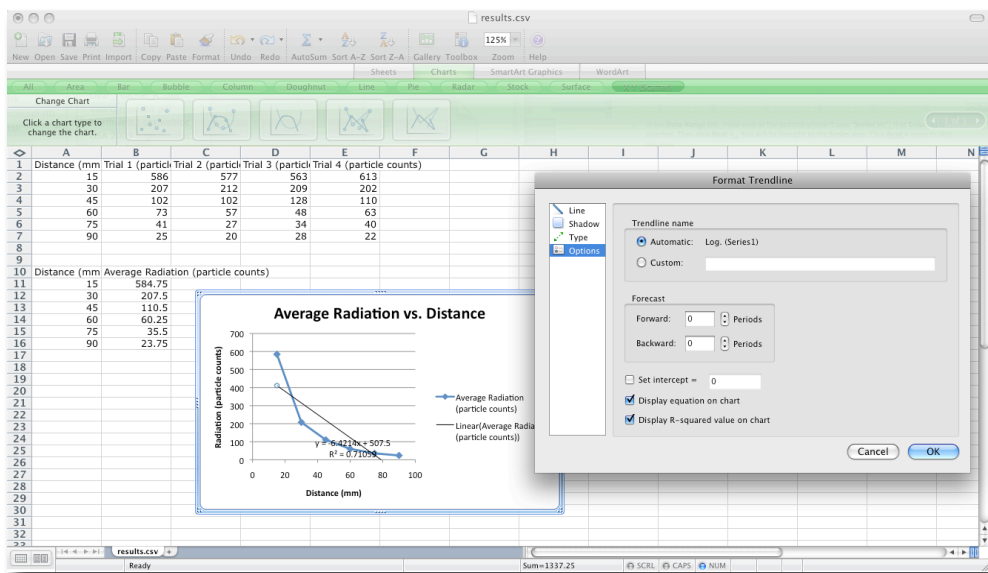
results.csv

New Open Save Print Import Copy Paste Format Undo Redo AutoSum Sort A-Z Sort Z-A Gallery Toolbox Zoom Help

125%

Sheets Charts SmartArt Graphics WordArt

All Area Bar Bubble Column Doughnut Line Pie Radar Stock Surface

Change Chart

Click a chart type to change the chart.

| | A | B | C | D | E | F | G | H | I | J | K | L | M | N |
|---|---|---|---|---|---|---|---|---|---|---|---|---|---|---|
| 1 | Distance (mm | Trial 1 (partick | Trial 2 (partick | Trial 3 (partick | Trial 4 (particle counts) | | | | | | | | | |
| 2 | 15 | 586 | 577 | 563 | 613 | | | | | | | | | |
| 3 | 30 | 207 | 212 | 209 | 202 | | | | | | | | | |
| 4 | 45 | 102 | 102 | 128 | 110 | | | | | | | | | |
| 5 | 60 | 73 | 57 | 48 | 63 | | | | | | | | | |
| 6 | 75 | 41 | 27 | 34 | 40 | | | | | | | | | |
| 7 | 90 | 25 | 20 | 28 | 22 | | | | | | | | | |
| 8 | | | | | | | | | | | | | | |
| 9 | | | | | | | | | | | | | | |
| 10 | Distance (mm | Average Radiation (particle counts) | | | | | | | | | | | | |
| 11 | 15 | 584.75 | | | | | | | | | | | | |
| 12 | 30 | 207.5 | | | | | | | | | | | | |
| 13 | 45 | 110.5 | | | | | | | | | | | | |
| 14 | 60 | 60.25 | | | | | | | | | | | | |
| 15 | 75 | 35.5 | | | | | | | | | | | | |
| 16 | 90 | 23.75 | | | | | | | | | | | | |

17 18 19 20 21 22 23 24 25 26 27 28 29 30 31 32

Average Radiation vs. Distance

Radiation (particle counts)

700 600 500 400 300 200 100 0

0 20 40 60 80 100

Distance (mm)

$y = -6.4214x + 507.5$
$R^2 = 0.71059$

Average Radiation (particle counts)

Linear(Average Radia (particle counts))

Format Trendline

Line
Shadow
Type
Options

Trendline name

Automatic: Log. (Series1)

Custom:

Forecast

Forward: 0 Periods

Backward: 0 Periods

Set intercept = 0

Display equation on chart

Display R-squared value on chart

Cancel OK

results.csv

Ready

Sum=1337.25

SCRL CAPS NUM